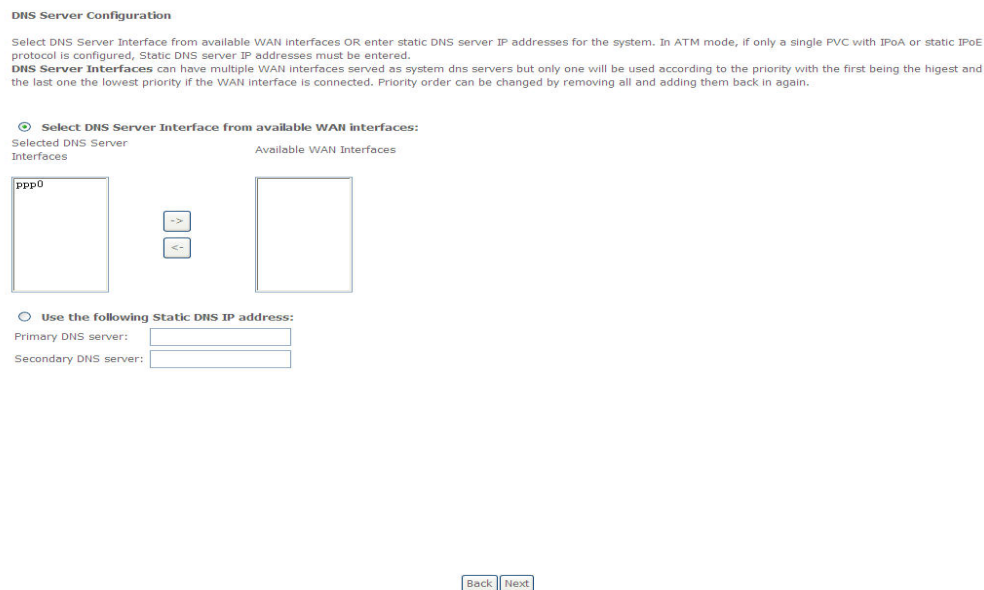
DNS Server Configuration

Select DNS Server Interface from available WAN interfaces OR enter static DNS server IP addresses for the system. In ATM mode, if only a single PVC with IPoA or static IPoE protocol is configured, Static DNS server IP addresses must be entered.
DNS Server Interfaces can have multiple WAN interfaces served as system dns servers but only one will be used according to the priority with the first being the higest and the last one the lowest priority if the WAN interface is connected. Priority order can be changed by removing all and adding them back in again.

Select DNS Server Interface from available WAN interfaces:

Selected DNS Server Interfaces

Available WAN Interfaces

ppp0

->

<-

Use the following Static DNS IP address:

Primary DNS server:

Secondary DNS server:

Back Next